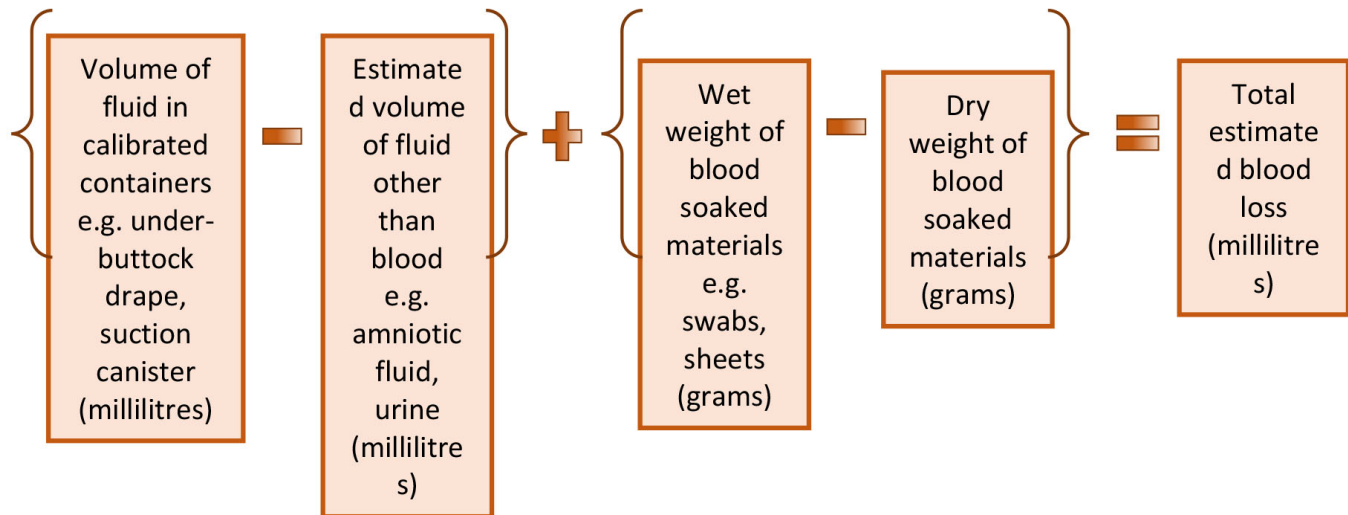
Volume of fluid in calibrated containers e.g. under-buttock drape, suction canister (millilitres)

-

Estimated volume of fluid other than blood e.g. amniotic fluid, urine (millilitres)

+

Wet weight of blood soaked materials e.g. swabs, sheets (grams)

-

Dry weight of blood soaked materials (grams)

=

Total estimated blood loss (millilitres)